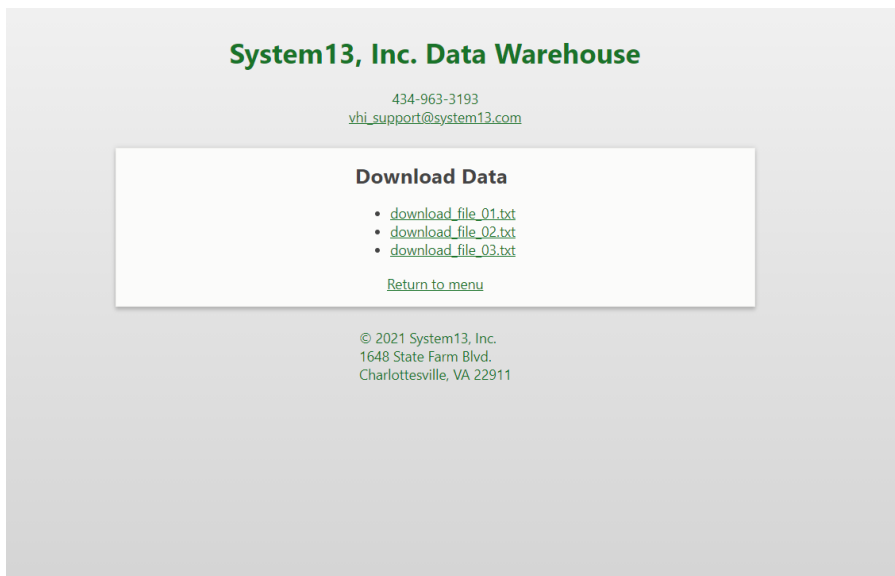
System13, Inc. Data Warehouse

434-963-3193
vhi_support@system13.com

Download Data

- download_file_01.txt
- download_file_02.txt
- download_file_03.txt

Return to menu

© 2021 System13, Inc.
1648 State Farm Blvd.
Charlottesville, VA 22911